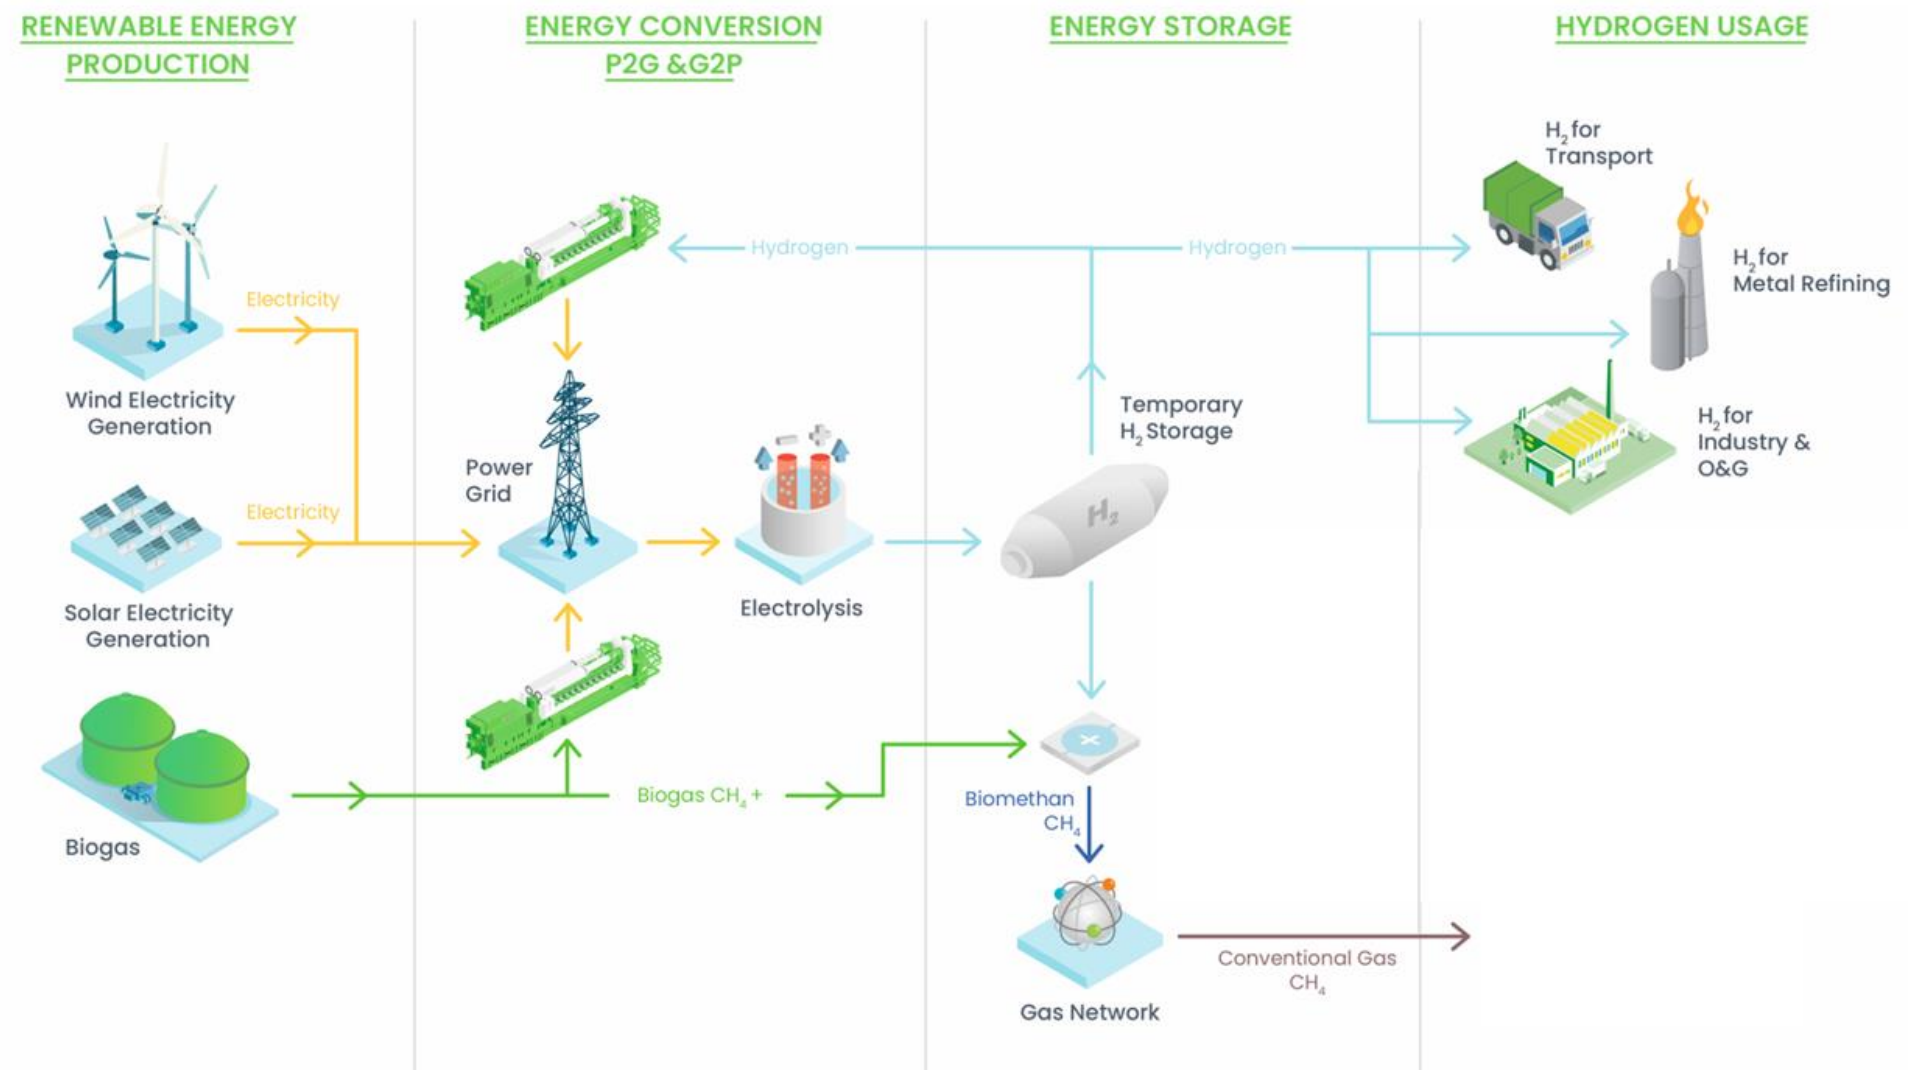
RENEWABLE ENERGY PRODUCTION

ENERGY CONVERSION P2G &G2P

ENERGY STORAGE

HYDROGEN USAGE

$H_2$ for Transport

Hydrogen

Hydrogen

$H_2$ for Metal Refining

Electricity

Wind Electricity Generation

Temporary $H_2$ Storage

$H_2$ for Industry & O&G

Power Grid

Electricity

$H_2$

Electrolysis

Solar Electricity Generation

Biogas CH$_4$ +

Biomethan CH$_4$

Biogas

Conventional Gas CH$_4$

Gas Network